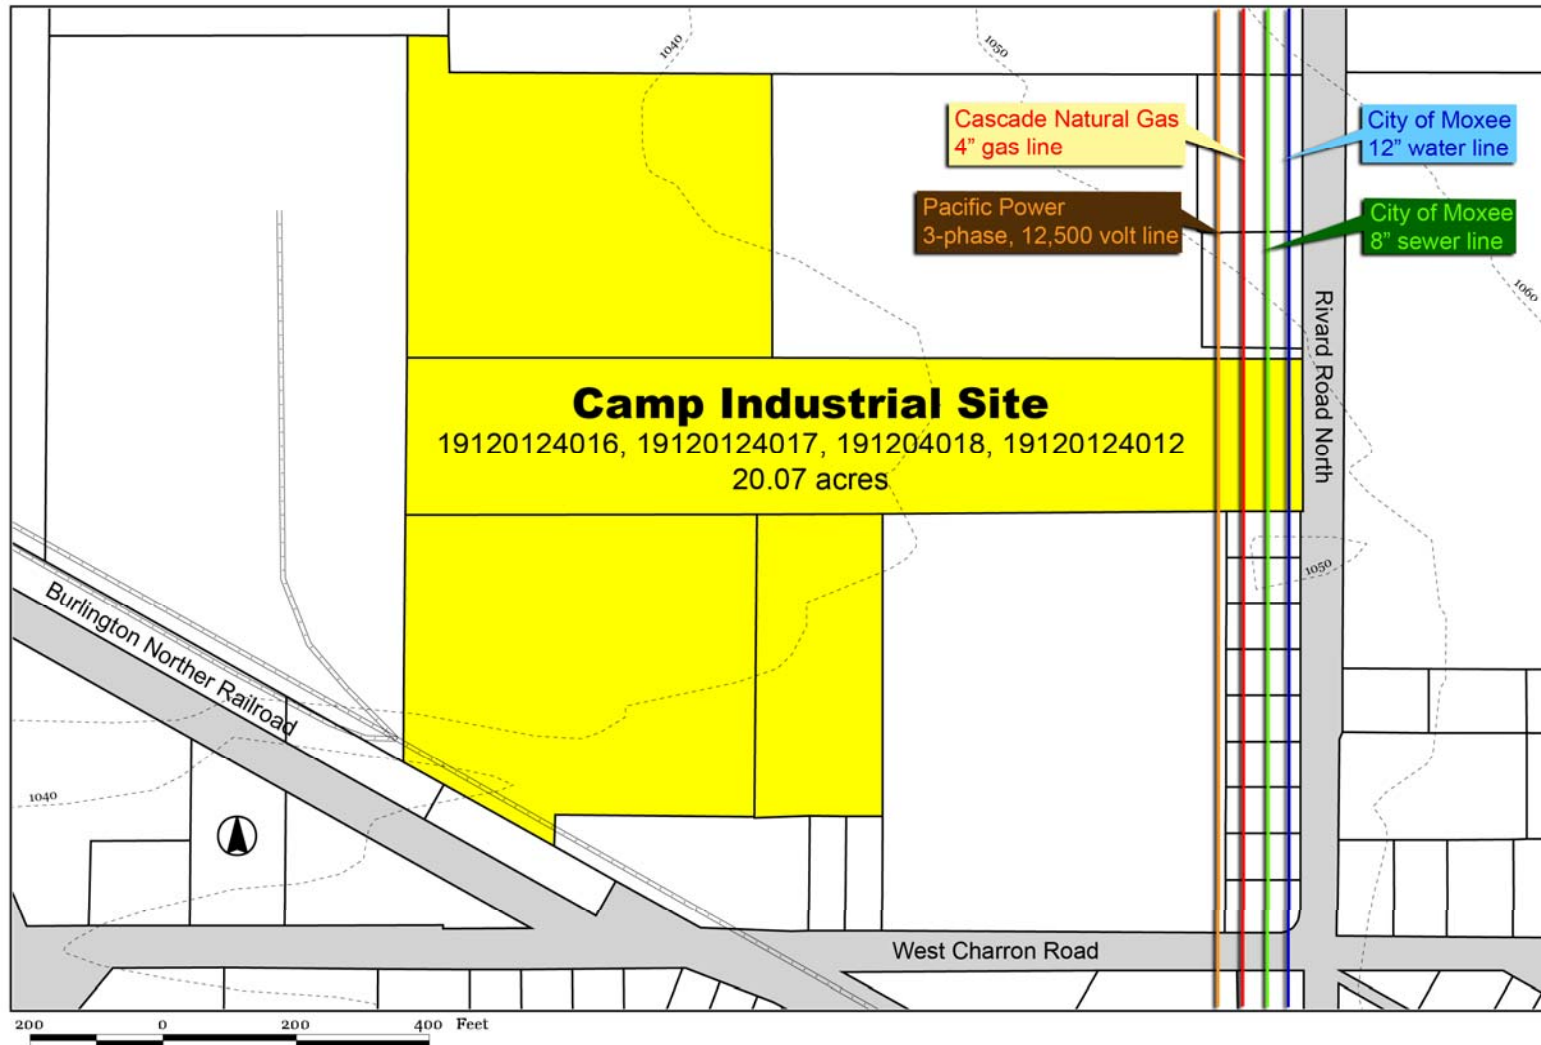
1040
1050
Cascade Natural Gas
4" gas line
City of Moxee
12" water line
Pacific Power
3-phase, 12,500 volt line
City of Moxee
8" sewer line
1060
Rivard Road North
Camp Industrial Site
19120124016, 19120124017, 191204018, 19120124012
20.07 acres
1050
Burlington Norther Railroad
1040
West Charron Road
200 0 200 400 Feet